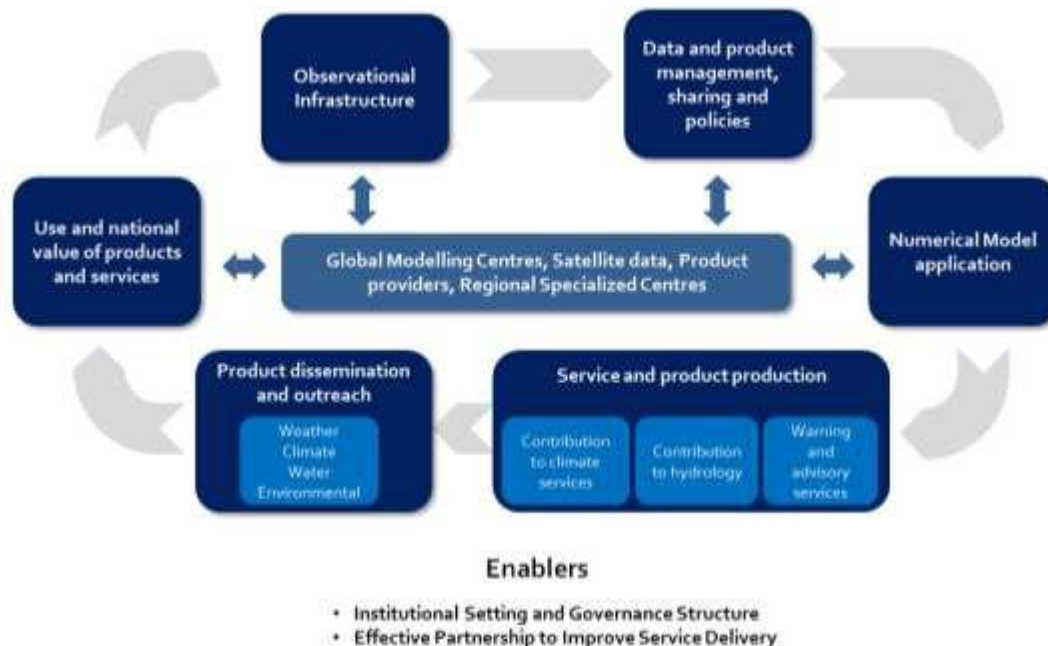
Observational Infrastructure

Data and product management, sharing and policies

Use and national value of products and services

Global Modelling Centres, Satellite data, Product providers, Regional Specialized Centres

Numerical Model application

Product dissemination and outreach

Weather
Climate
Water
Environmental

Service and product production

Contribution to climate services

Contribution to hydrology

Warning and advisory services

Enablers

• Institutional Setting and Governance Structure
• Effective Partnership to Improve Service Delivery